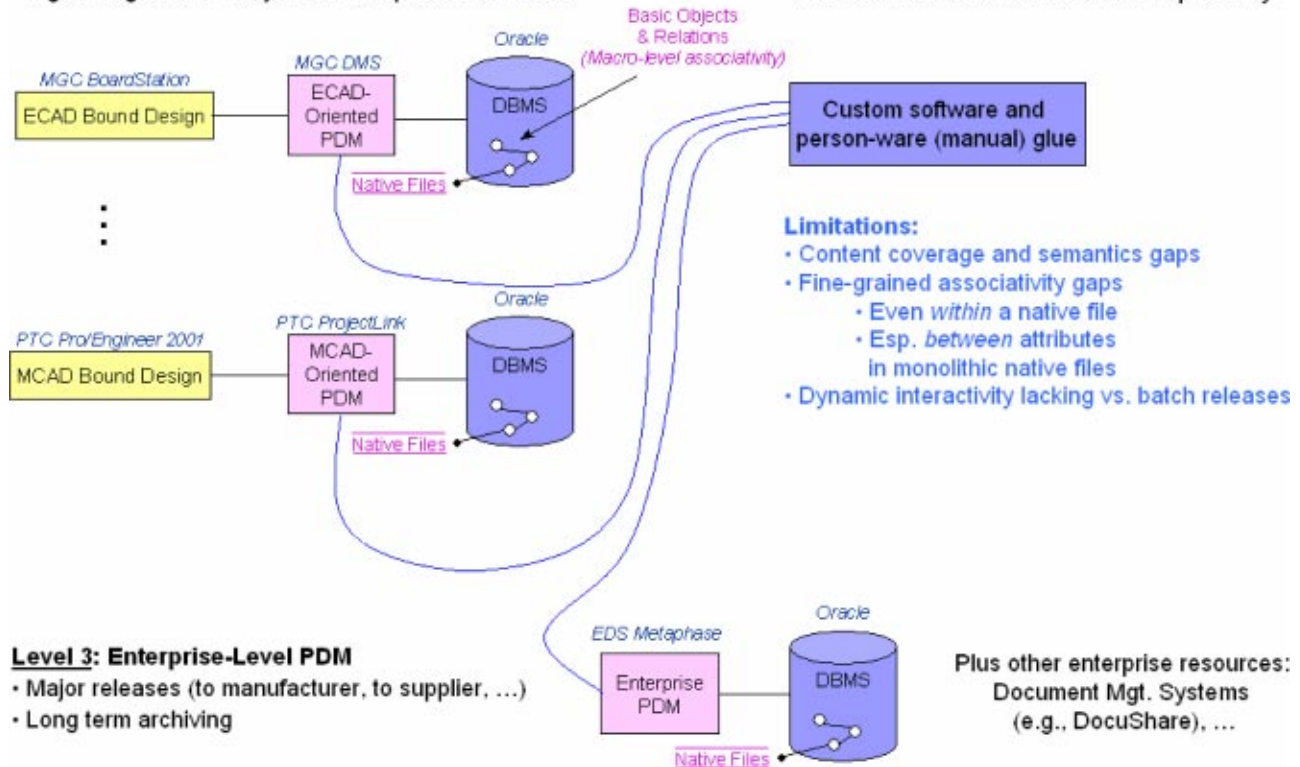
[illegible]

MGC BoardStation

ECAD Bound Design

MGC DMS

ECAD-Oriented PDM

Oracle

DBMS

Basic Objects & Relations (Macro-level associativity)

Native Files

Custom software and person-ware (manual) glue

⋮

Limitations:
· Content coverage and semantics gaps
· Fine-grained associativity gaps
· Even within a native file
· Esp. between attributes in monolithic native files
· Dynamic interactivity lacking vs. batch releases

PTC Pro/Engineer 2001

MCAD Bound Design

PTC ProjectLink

MCAD-Oriented PDM

Oracle

DBMS

Native Files

Level 3: Enterprise-Level PDM
· Major releases (to manufacturer, to supplier, ...)
· Long term archiving

EDS Metaphase

Enterprise PDM

Oracle

DBMS

Native Files

Plus other enterprise resources: Document Mgt. Systems (e.g., DocuShare), ...